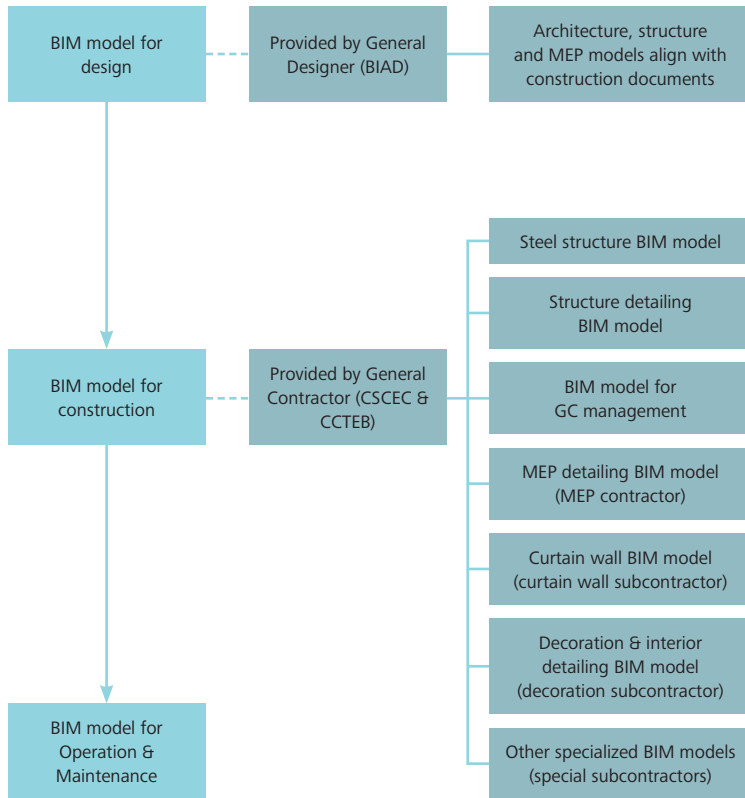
BIM model for design

Provided by General Designer (BIAD)

Architecture, structure and MEP models align with construction documents

Steel structure BIM model

Structure detailing BIM model

BIM model for construction

Provided by General Contractor (CSCEC & CCTEB)

BIM model for GC management

MEP detailing BIM model (MEP contractor)

Curtain wall BIM model (curtain wall subcontractor)

Decoration & interior detailing BIM model (decoration subcontractor)

BIM model for Operation & Maintenance

Other specialized BIM models (special subcontractors)